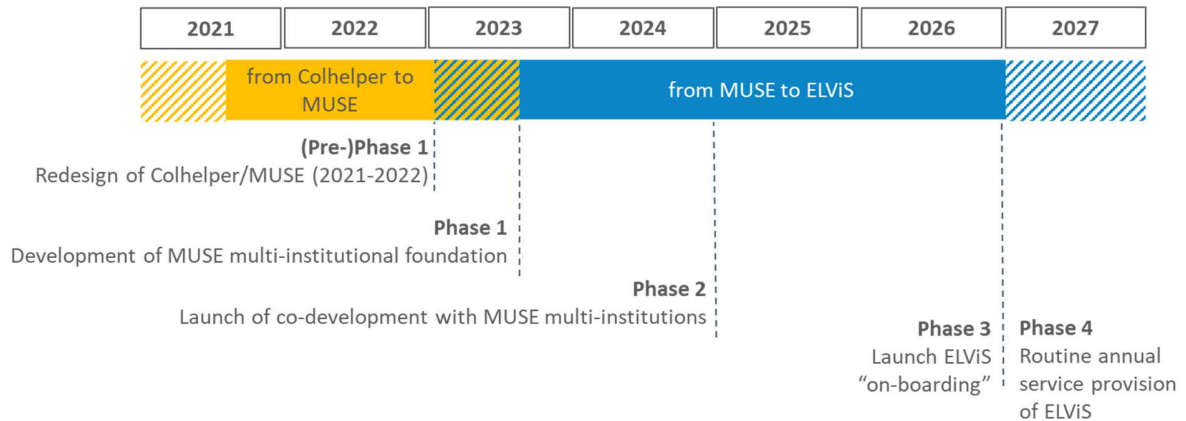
| 2021 | 2022 | 2023 | 2024 | 2025 | 2026 | 2027 |
|---|---|---|---|---|---|---|

from Colhelper to MUSE

from MUSE to ELViS

(Pre-)Phase 1
Redesign of Colhelper/MUSE (2021-2022)

Phase 1
Development of MUSE multi-institutional foundation

Phase 2
Launch of co-development with MUSE multi-institutions

Phase 3
Launch ELViS "on-boarding"

Phase 4
Routine annual service provision of ELViS